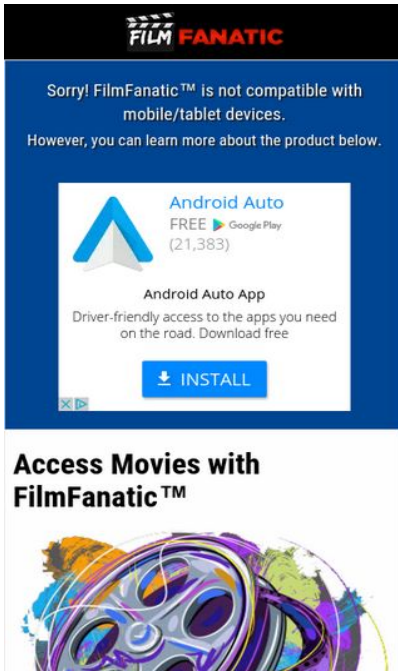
FILM FANATIC

Sorry! FilmFanatic™ is not compatible with mobile/tablet devices.
However, you can learn more about the product below.

Android Auto
FREE Google Play
(21,383)

Android Auto App
Driver-friendly access to the apps you need on the road. Download free

INSTALL

Access Movies with FilmFanatic™